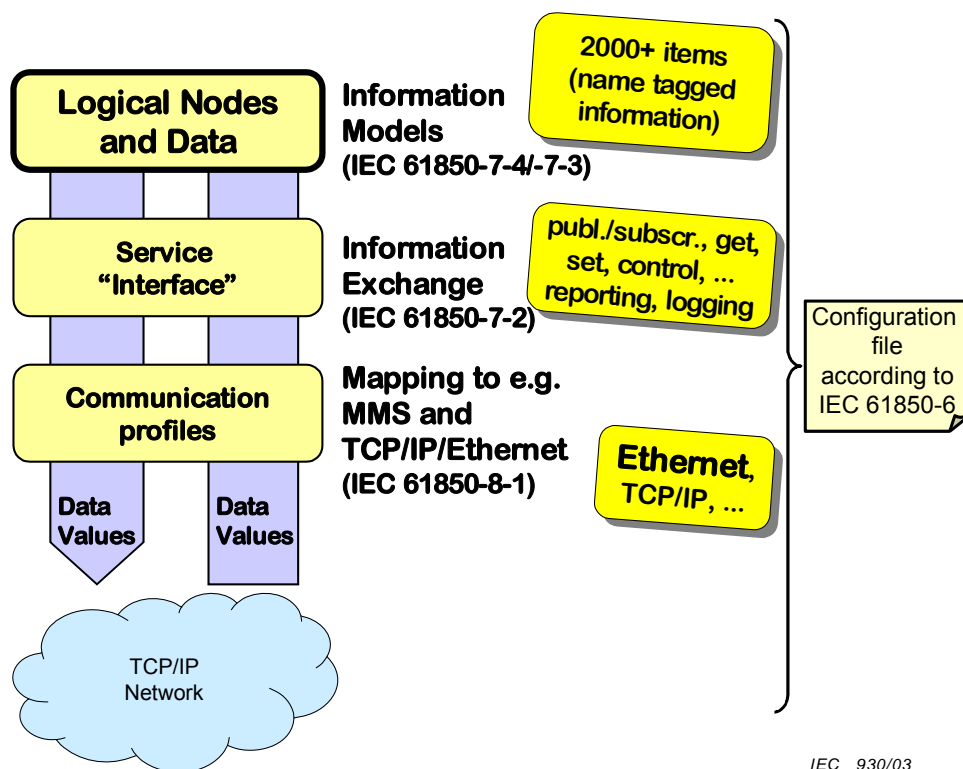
Logical Nodes and Data

Information Models (IEC 61850-7-4/-7-3)

2000+ items (name tagged information)

Service "Interface"

Information Exchange (IEC 61850-7-2)

publ./subscr., get, set, control, ... reporting, logging

Communication profiles

Mapping to e.g. MMS and TCP/IP/Ethernet (IEC 61850-8-1)

Ethernet, TCP/IP, ...

Configuration file according to IEC 61850-6

Data Values

Data Values

TCP/IP Network

IEC 930/03